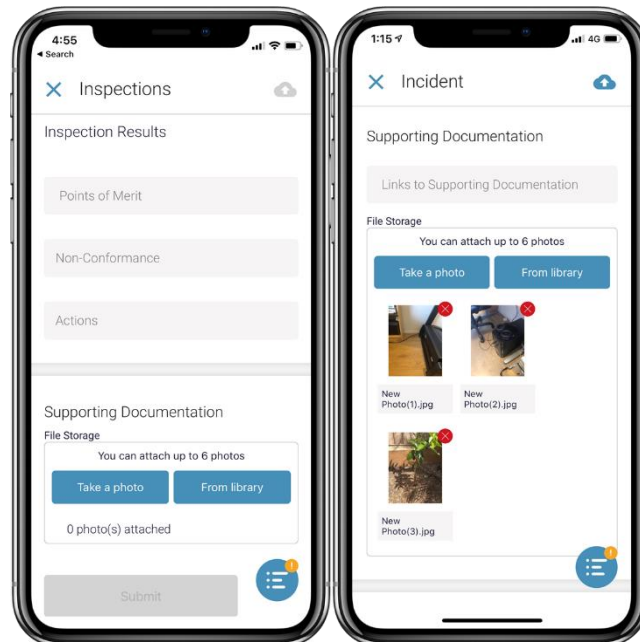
4:55
◂ Search

Inspections

Inspection Results

Points of Merit

Non-Conformance

Actions

Supporting Documentation

File Storage

You can attach up to 6 photos

Take a photo

From library

0 photo(s) attached

Submit

1:15
4G

Incident

Supporting Documentation

Links to Supporting Documentation

File Storage

You can attach up to 6 photos

Take a photo

From library

New Photo(1).jpg

New Photo(2).jpg

New Photo(3).jpg